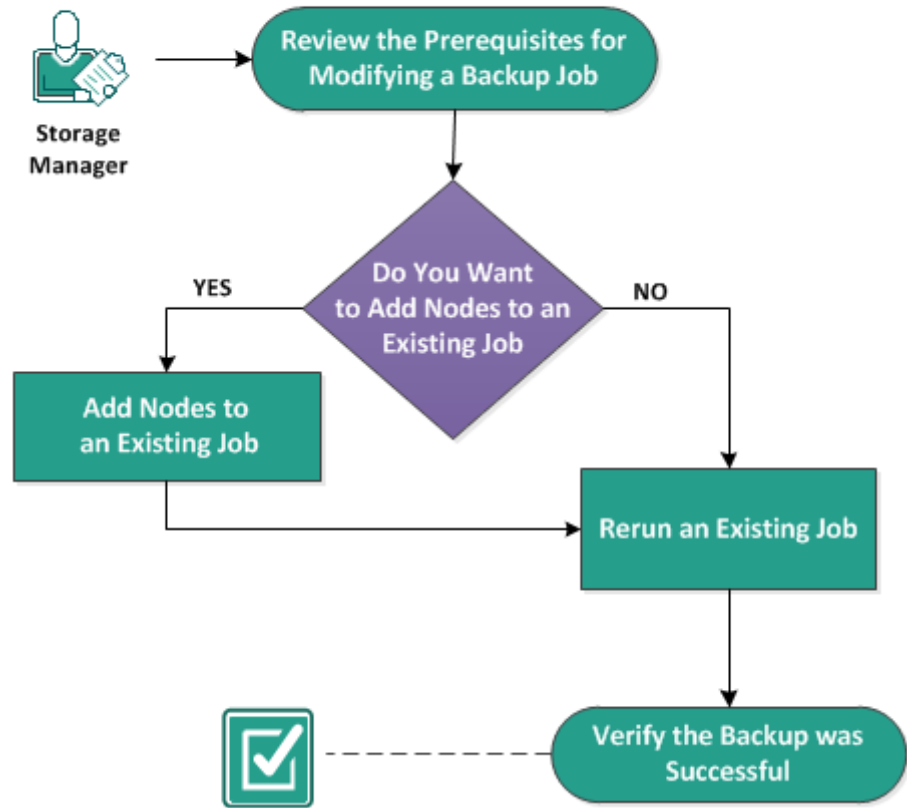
Storage Manager

Review the Prerequisites for Modifying a Backup Job

Do You Want to Add Nodes to an Existing Job

YES

NO

Add Nodes to an Existing Job

Rerun an Existing Job

Verify the Backup was Successful